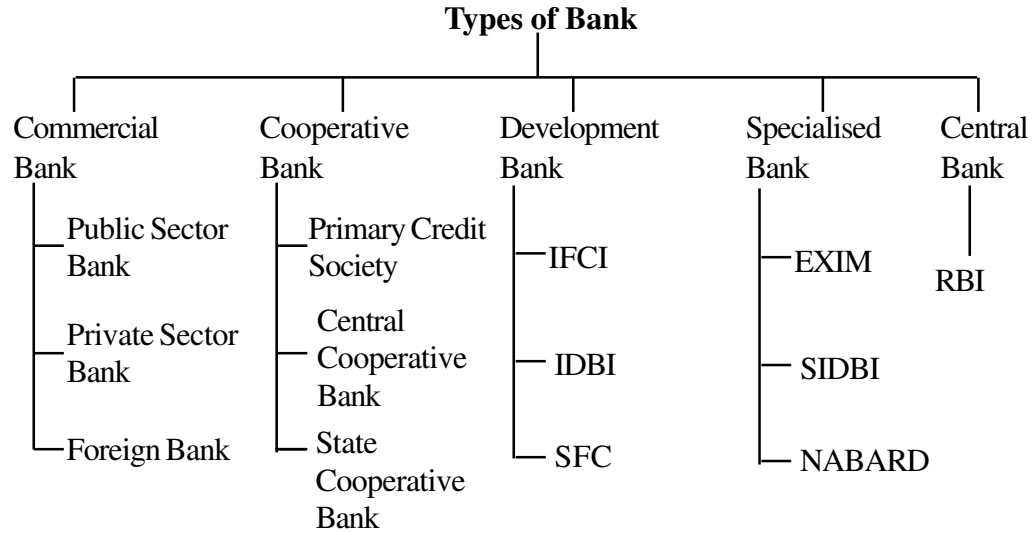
Types of Bank

Commercial Bank
Public Sector Bank
Private Sector Bank
Foreign Bank

Cooperative Bank
Primary Credit Society
Central Cooperative Bank
State Cooperative Bank

Development Bank
IFCI
IDBI
SFC

Specialised Bank
EXIM
SIDBI
NABARD

Central Bank
RBI